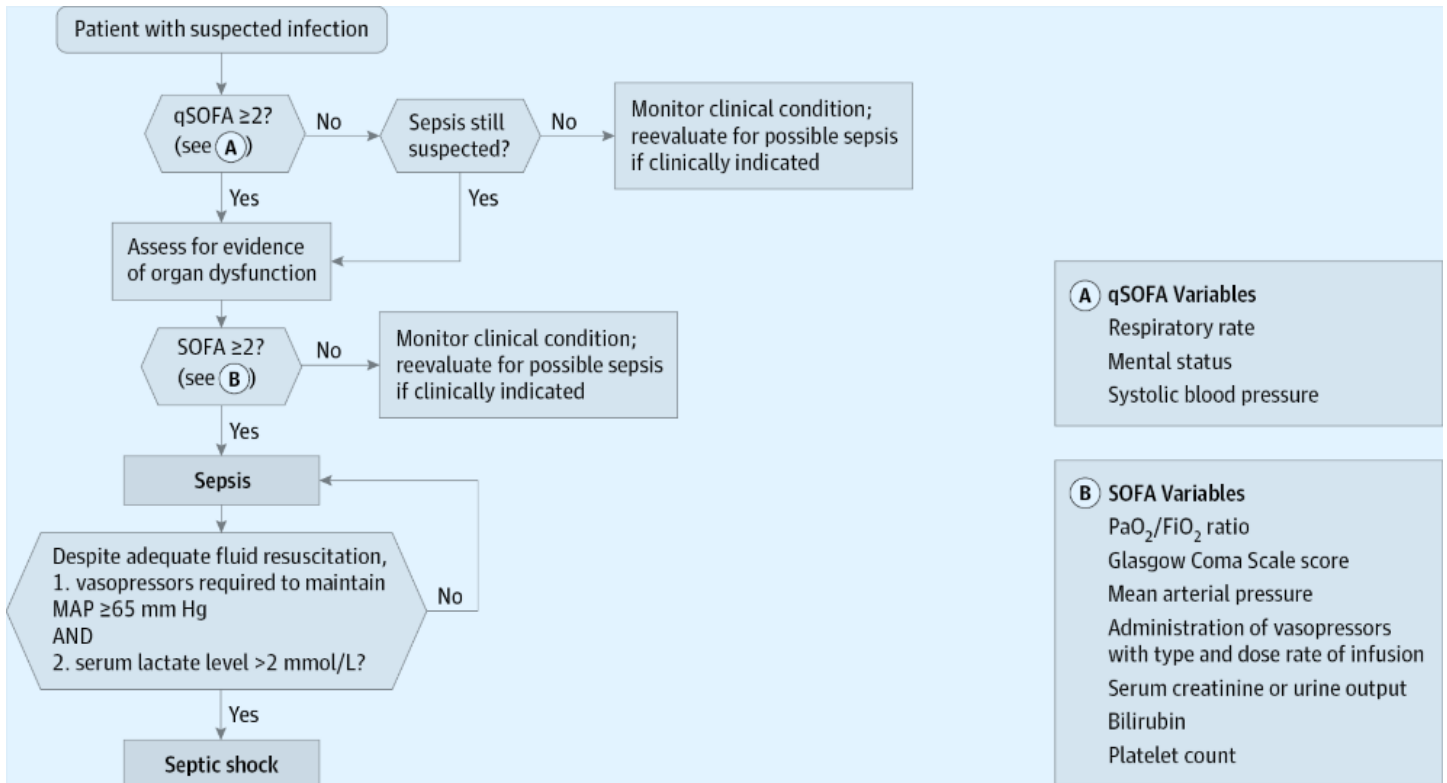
Patient with suspected infection

qSOFA ≥2? (see A)

No

Sepsis still suspected?

No

Monitor clinical condition; reevaluate for possible sepsis if clinically indicated

Yes

Yes

Assess for evidence of organ dysfunction

SOFA ≥2? (see B)

No

Monitor clinical condition; reevaluate for possible sepsis if clinically indicated

Yes

Sepsis

Despite adequate fluid resuscitation,
1. vasopressors required to maintain MAP ≥65 mm Hg
AND
2. serum lactate level >2 mmol/L?

No

Yes

Septic shock

A qSOFA Variables
Respiratory rate
Mental status
Systolic blood pressure

B SOFA Variables
$PaO_2/FiO_2$ ratio
Glasgow Coma Scale score
Mean arterial pressure
Administration of vasopressors with type and dose rate of infusion
Serum creatinine or urine output
Bilirubin
Platelet count